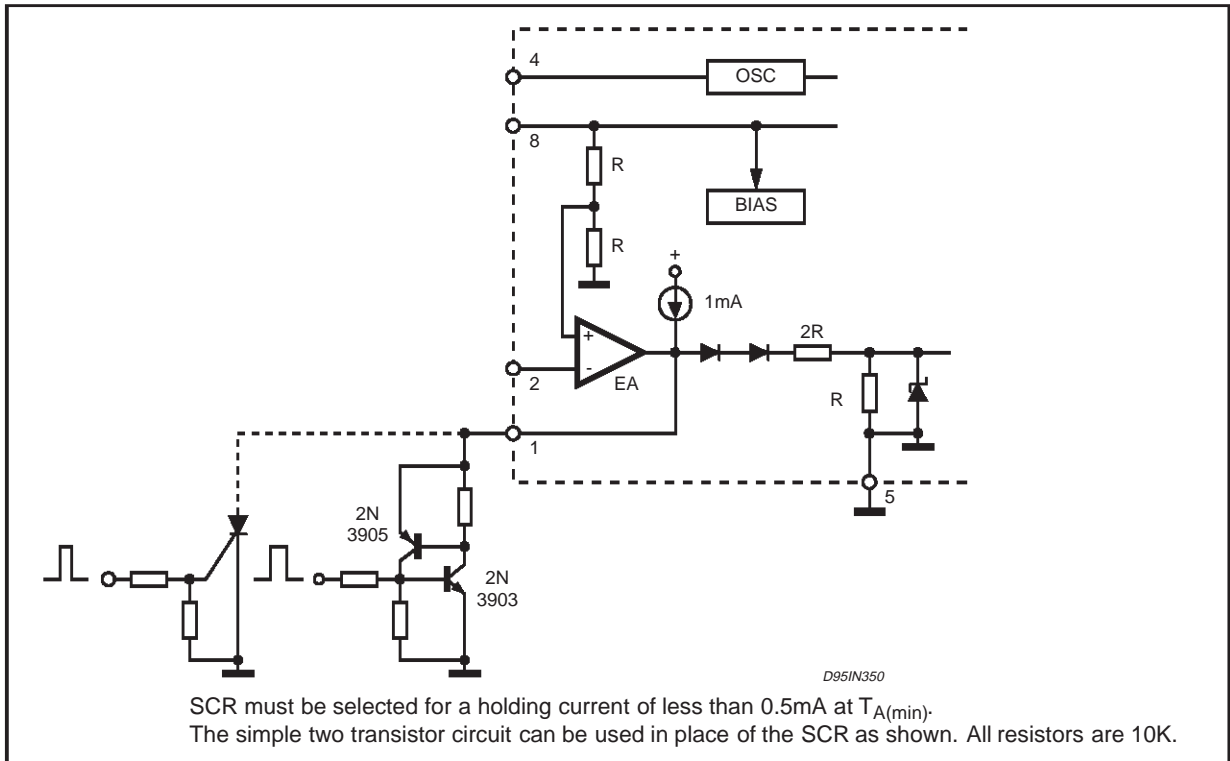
4
OSC
8
R
BIAS
R
+
1mA
+
-
EA
2
2R
R
1
5
2N
3905
2N
3903
D95IN350

SCR must be selected for a holding current of less than 0.5mA at $T_{A(min)}$.
The simple two transistor circuit can be used in place of the SCR as shown. All resistors are 10K.